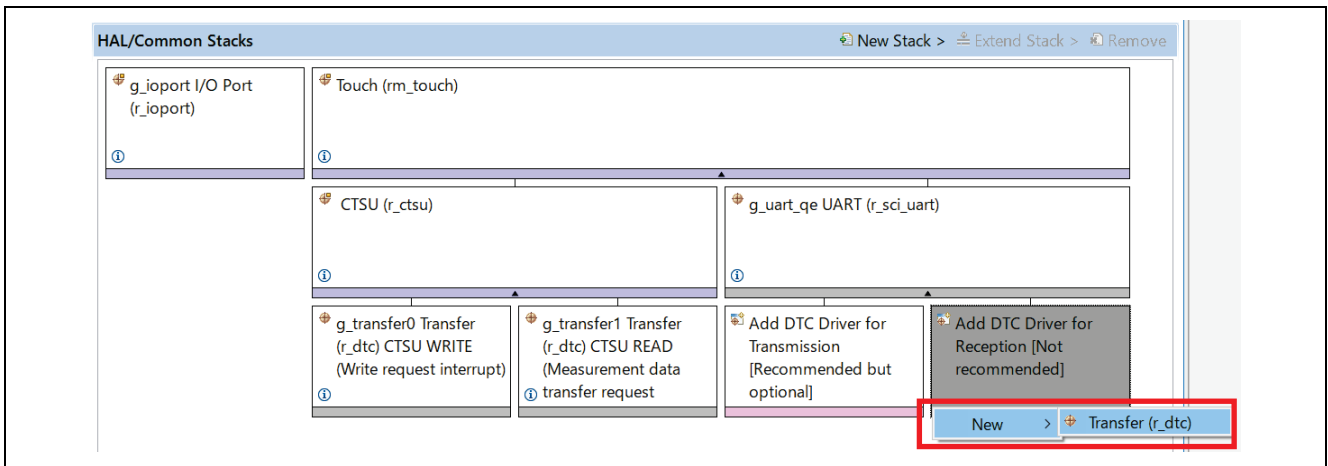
HAL/Common Stacks

New Stack > Extend Stack > Remove

g_ioport I/O Port (r_ioport)

Touch (rm_touch)

CTSU (r_ctsu)

g_uart_qe UART (r_sci_uart)

g_transfer0 Transfer (r_dtc) CTSU WRITE (Write request interrupt)

g_transfer1 Transfer (r_dtc) CTSU READ (Measurement data transfer request

Add DTC Driver for Transmission [Recommended but optional]

Add DTC Driver for Reception [Not recommended]

New > Transfer (r_dtc)